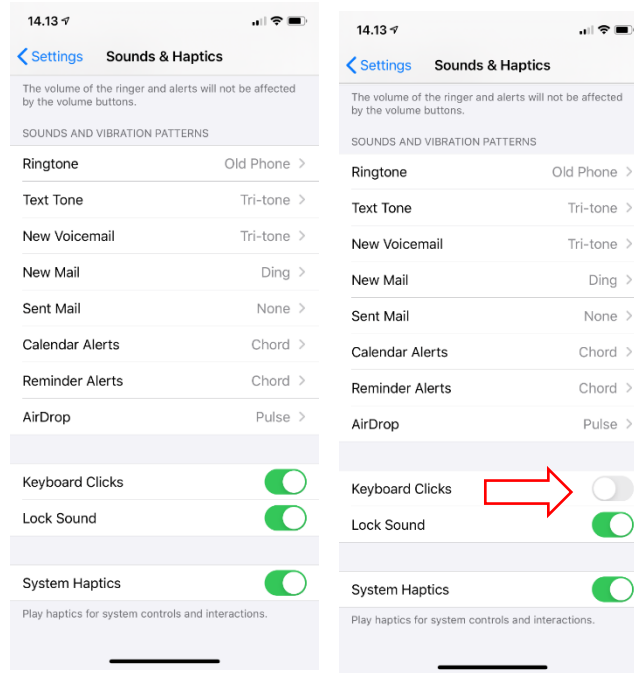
14.13

Settings Sounds & Haptics

The volume of the ringer and alerts will not be affected by the volume buttons.

SOUNDS AND VIBRATION PATTERNS

Ringtone Old Phone
Text Tone Tri-tone
New Voicemail Tri-tone
New Mail Ding
Sent Mail None
Calendar Alerts Chord
Reminder Alerts Chord
AirDrop Pulse

Keyboard Clicks
Lock Sound

System Haptics

Play haptics for system controls and interactions.

14.13

Settings Sounds & Haptics

The volume of the ringer and alerts will not be affected by the volume buttons.

SOUNDS AND VIBRATION PATTERNS

Ringtone Old Phone
Text Tone Tri-tone
New Voicemail Tri-tone
New Mail Ding
Sent Mail None
Calendar Alerts Chord
Reminder Alerts Chord
AirDrop Pulse

Keyboard Clicks
Lock Sound

System Haptics

Play haptics for system controls and interactions.